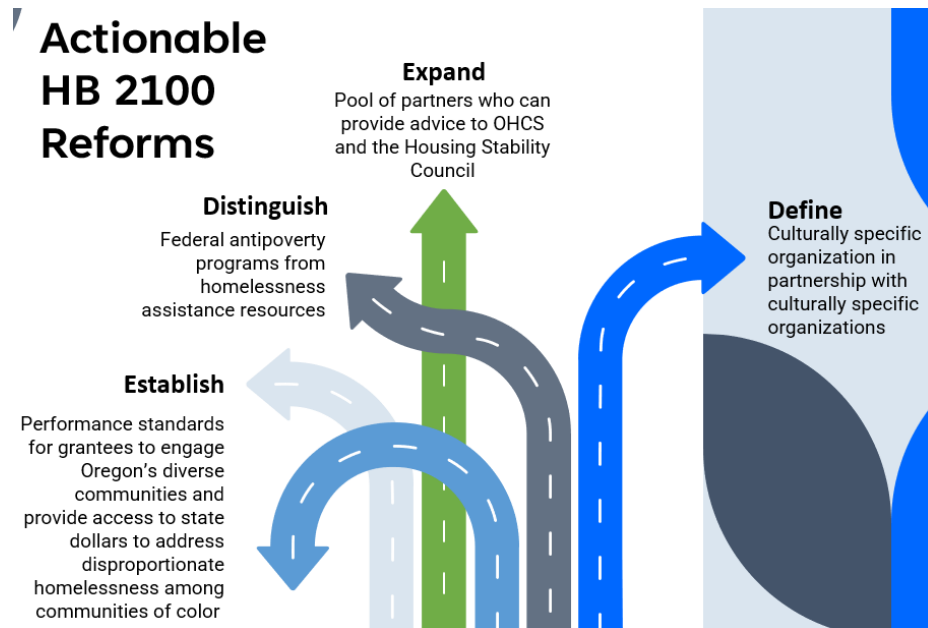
Actionable HB 2100 Reforms

Expand
Pool of partners who can provide advice to OHCS and the Housing Stability Council

Distinguish
Federal antipoverty programs from homelessness assistance resources

Define
Culturally specific organization in partnership with culturally specific organizations

Establish
Performance standards for grantees to engage Oregon's diverse communities and provide access to state dollars to address disproportionate homelessness among communities of color